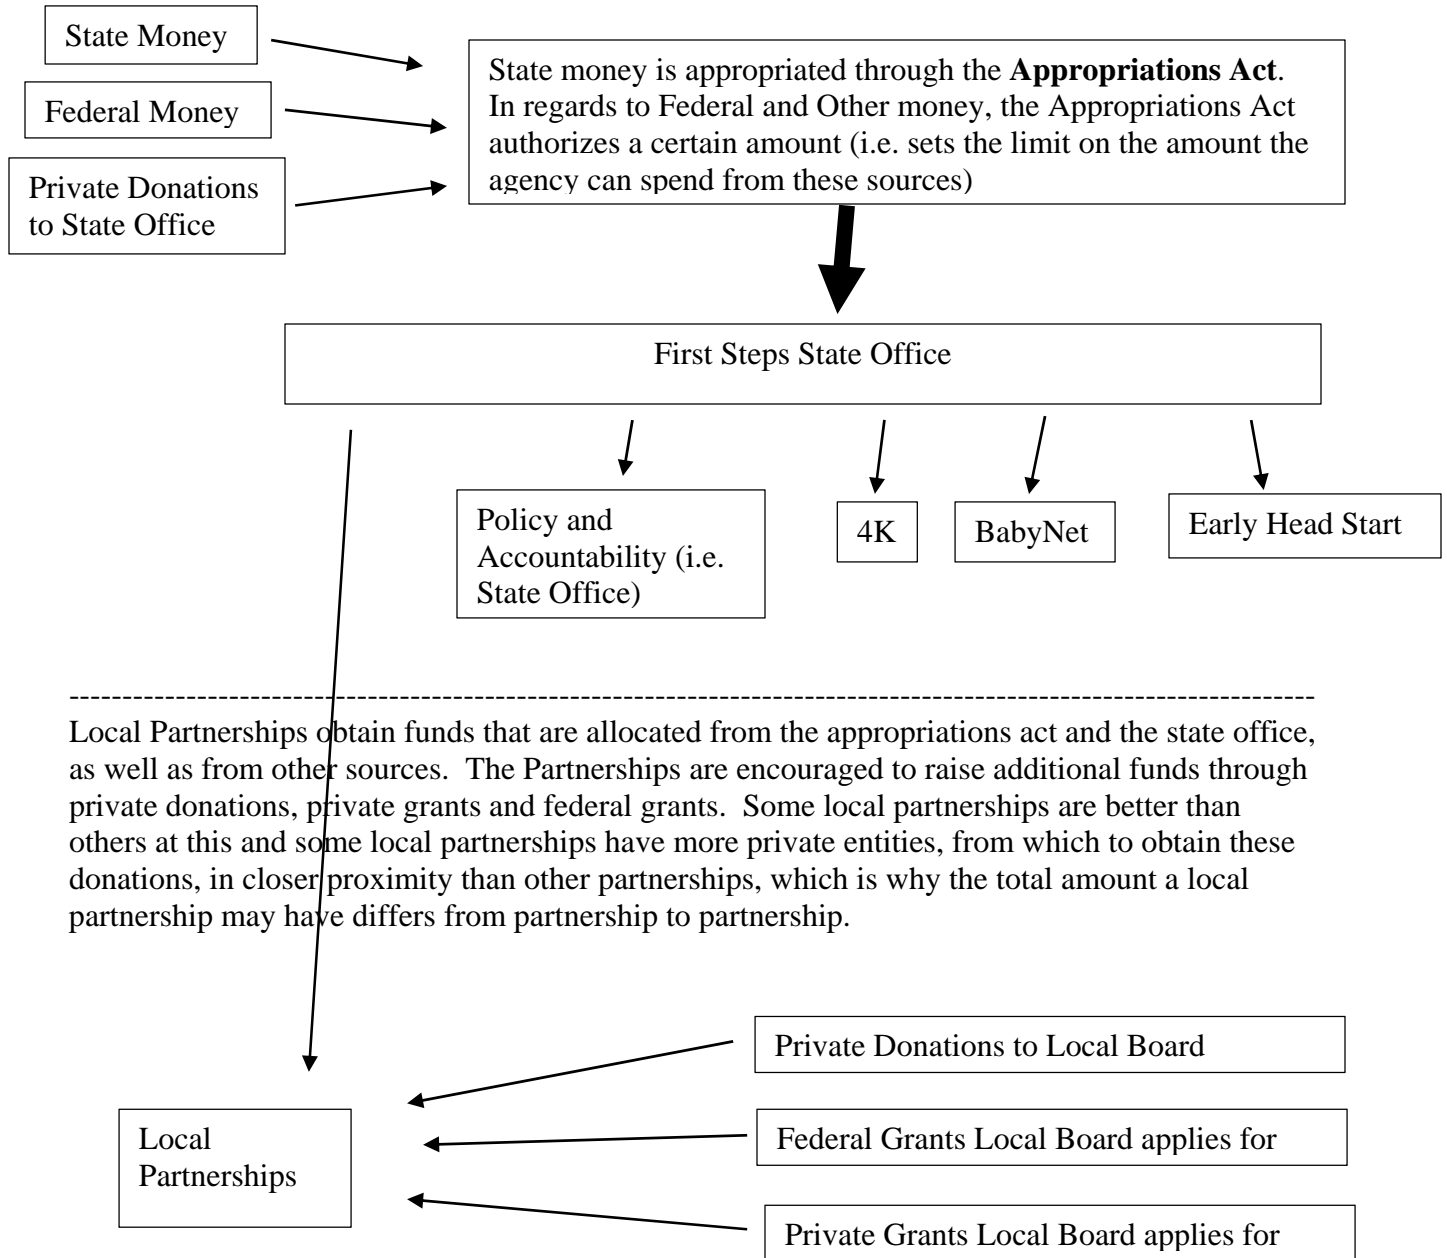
State Money

Federal Money

Private Donations to State Office

State money is appropriated through the **Appropriations Act**. In regards to Federal and Other money, the Appropriations Act authorizes a certain amount (i.e. sets the limit on the amount the agency can spend from these sources)

First Steps State Office

Policy and Accountability (i.e. State Office)

4K

BabyNet

Early Head Start

------------------------------------------------------------------------------------------------------------

Local Partnerships obtain funds that are allocated from the appropriations act and the state office, as well as from other sources. The Partnerships are encouraged to raise additional funds through private donations, private grants and federal grants. Some local partnerships are better than others at this and some local partnerships have more private entities, from which to obtain these donations, in closer proximity than other partnerships, which is why the total amount a local partnership may have differs from partnership to partnership.

Private Donations to Local Board

Local Partnerships

Federal Grants Local Board applies for

Private Grants Local Board applies for